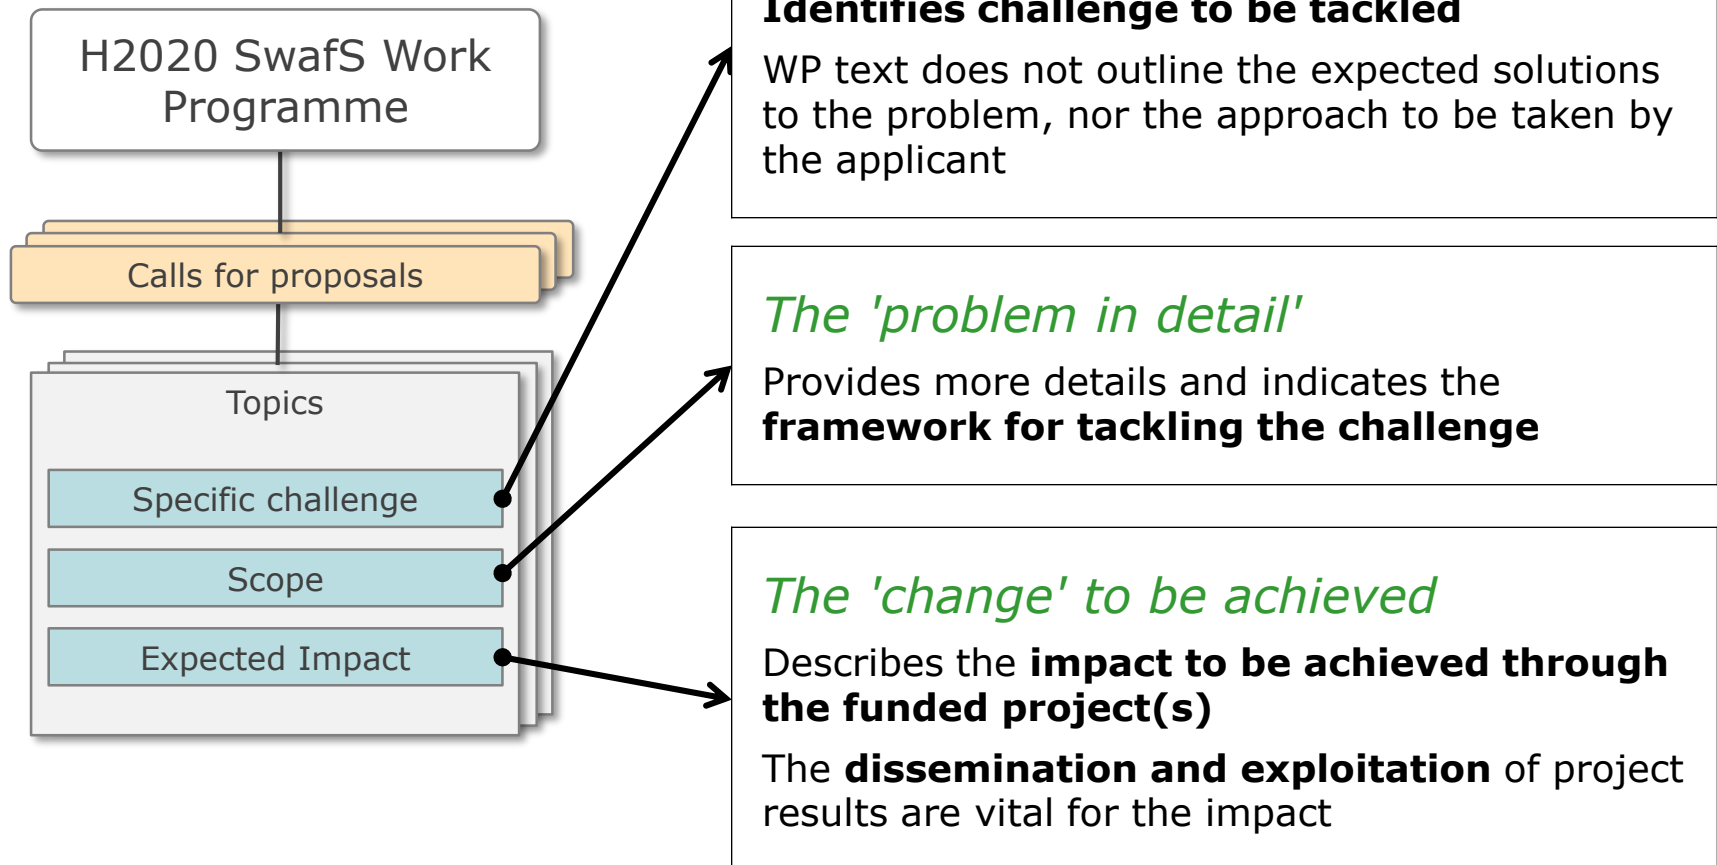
H2020 SwafS Work Programme

Calls for proposals

Topics

Specific challenge

Scope

Expected Impact

**Identifies challenge to be tackled**

WP text does not outline the expected solutions to the problem, nor the approach to be taken by the applicant

*The 'problem in detail'*

Provides more details and indicates the **framework for tackling the challenge**

*The 'change' to be achieved*

Describes the **impact to be achieved through the funded project(s)**

The **dissemination and exploitation** of project results are vital for the impact